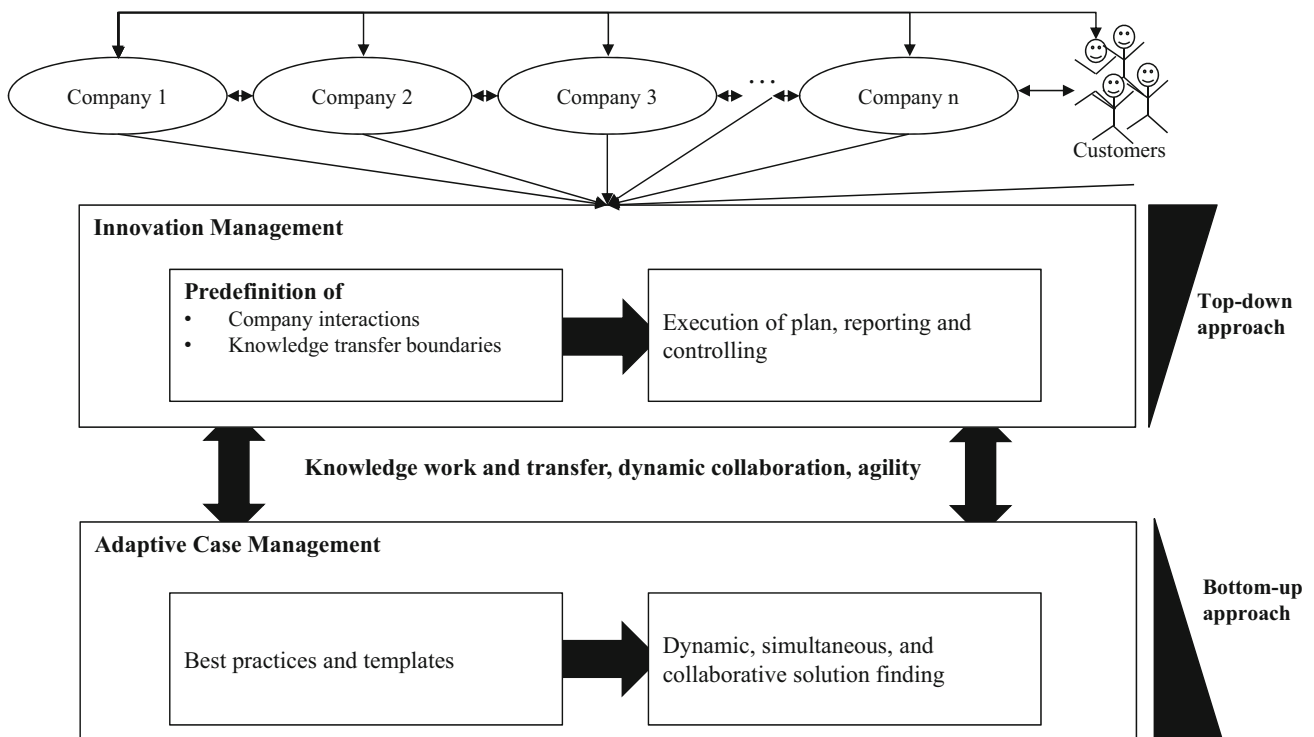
Company 1

Company 2

Company 3

...

Company n

Customers

Innovation Management

Predefinition of
• Company interactions
• Knowledge transfer boundaries

Execution of plan, reporting and controlling

Top-down approach

Knowledge work and transfer, dynamic collaboration, agility

Adaptive Case Management

Best practices and templates

Dynamic, simultaneous, and collaborative solution finding

Bottom-up approach